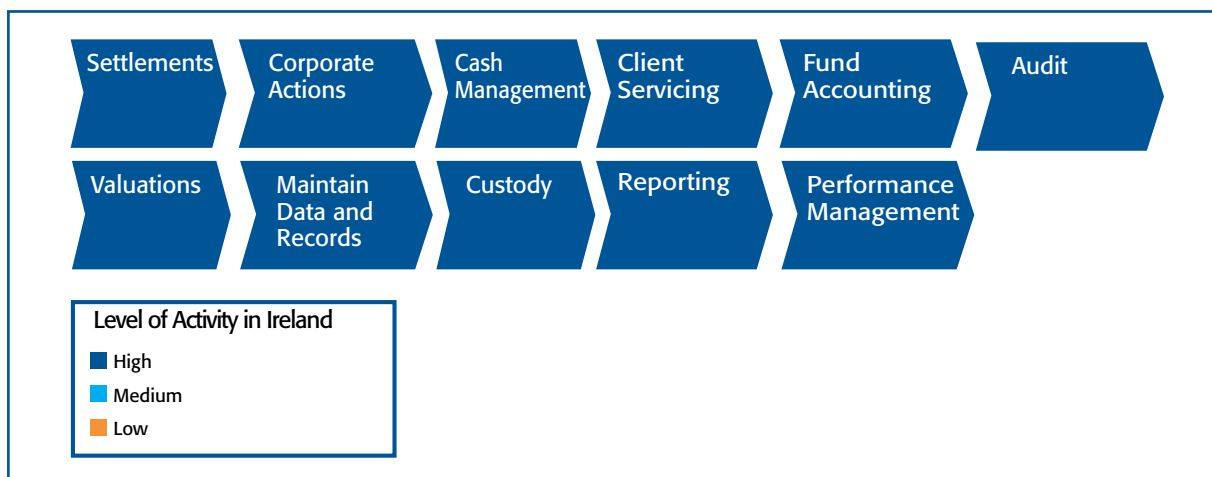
Settlements

Corporate Actions

Cash Management

Client Servicing

Fund Accounting

Audit

Valuations

Maintain Data and Records

Custody

Reporting

Performance Management

Level of Activity in Ireland

High

Medium

Low